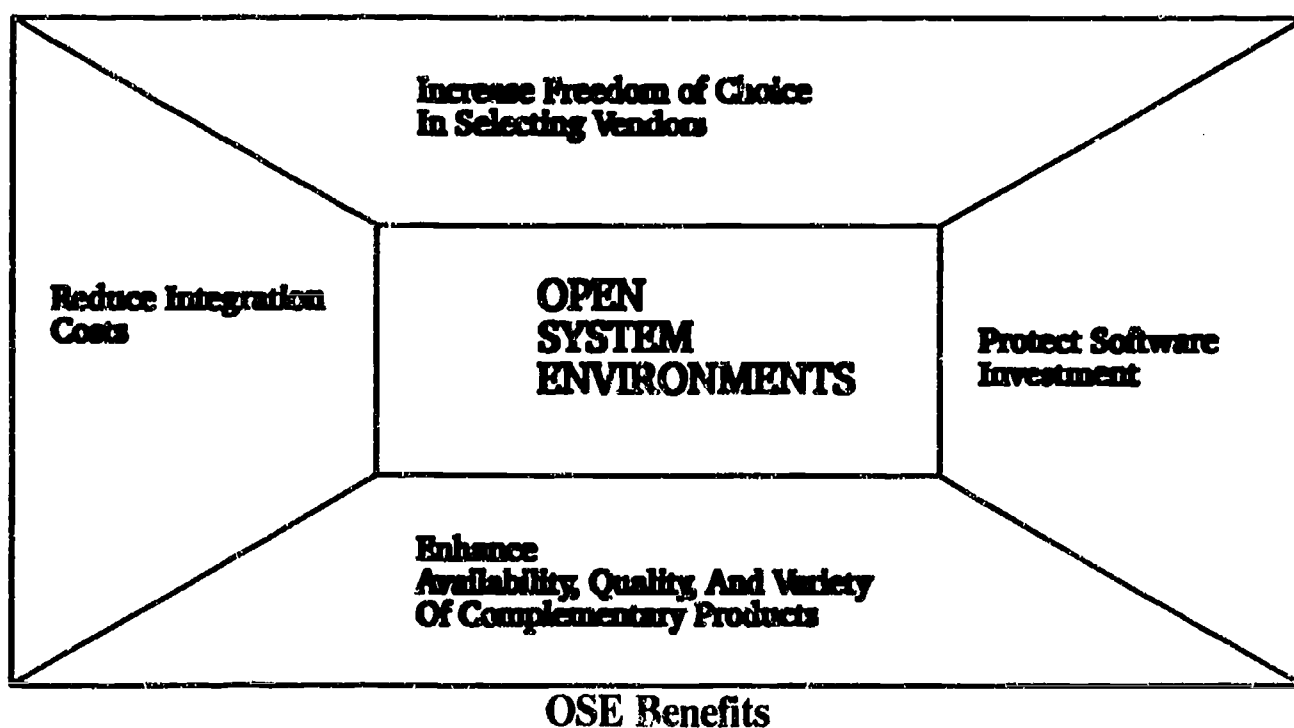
Increase Freedom of Choice
In Selecting Vendors

Reduce Integration
Costs

OPEN
SYSTEM
ENVIRONMENTS

Protect Software
Investment

Enhance
Availability, Quality, And Variety
Of Complementary Products

OSE Benefits